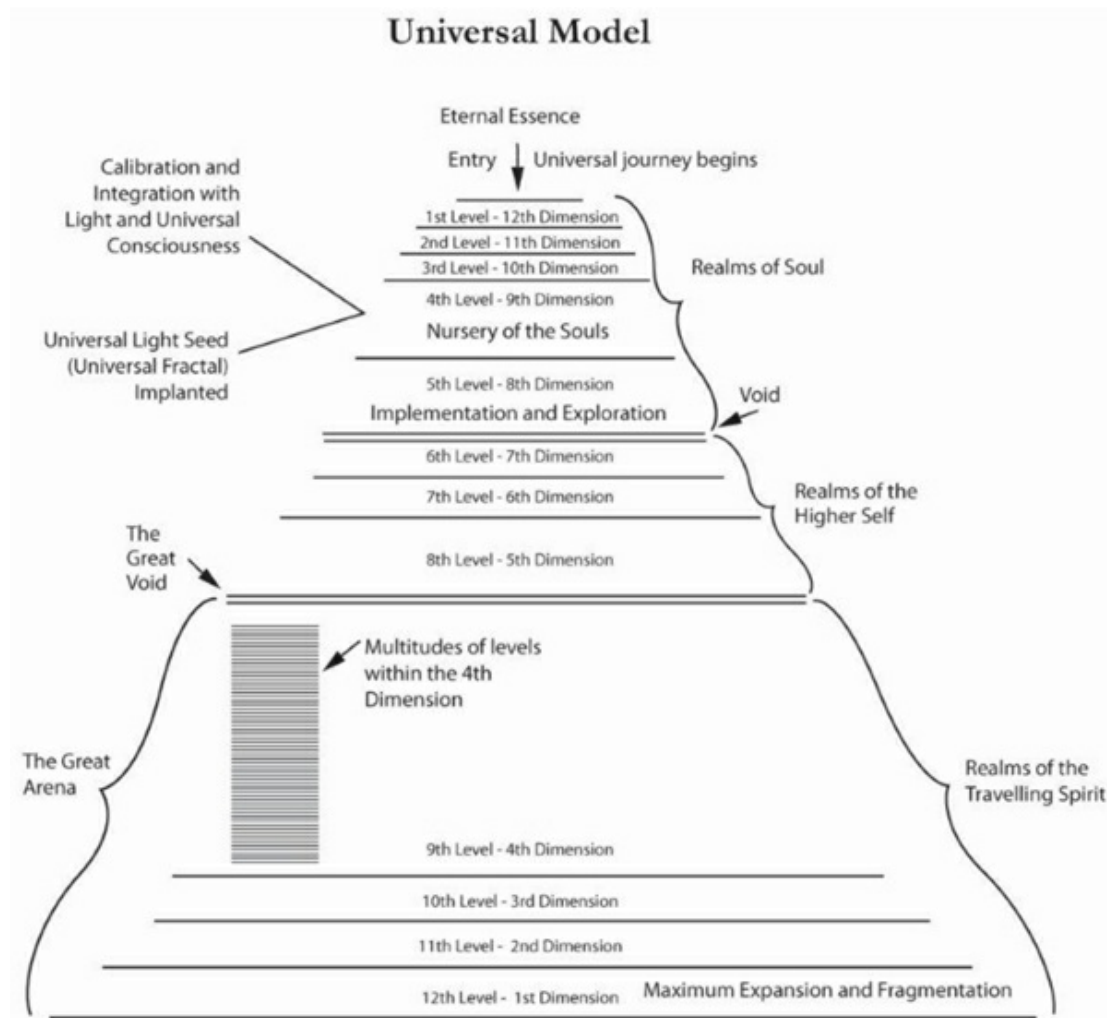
Universal Model

Eternal Essence

Entry

Universal journey begins

Calibration and Integration with Light and Universal Consciousness

1st Level - 12th Dimension

2nd Level - 11th Dimension

3rd Level - 10th Dimension

Realms of Soul

4th Level - 9th Dimension

Nursery of the Souls

Universal Light Seed (Universal Fractal) Implanted

5th Level - 8th Dimension

Void

Implementation and Exploration

6th Level - 7th Dimension

7th Level - 6th Dimension

Realms of the Higher Self

The Great Void

8th Level - 5th Dimension

Multitudes of levels within the 4th Dimension

The Great Arena

Realms of the Travelling Spirit

9th Level - 4th Dimension

10th Level - 3rd Dimension

11th Level - 2nd Dimension

12th Level - 1st Dimension

Maximum Expansion and Fragmentation